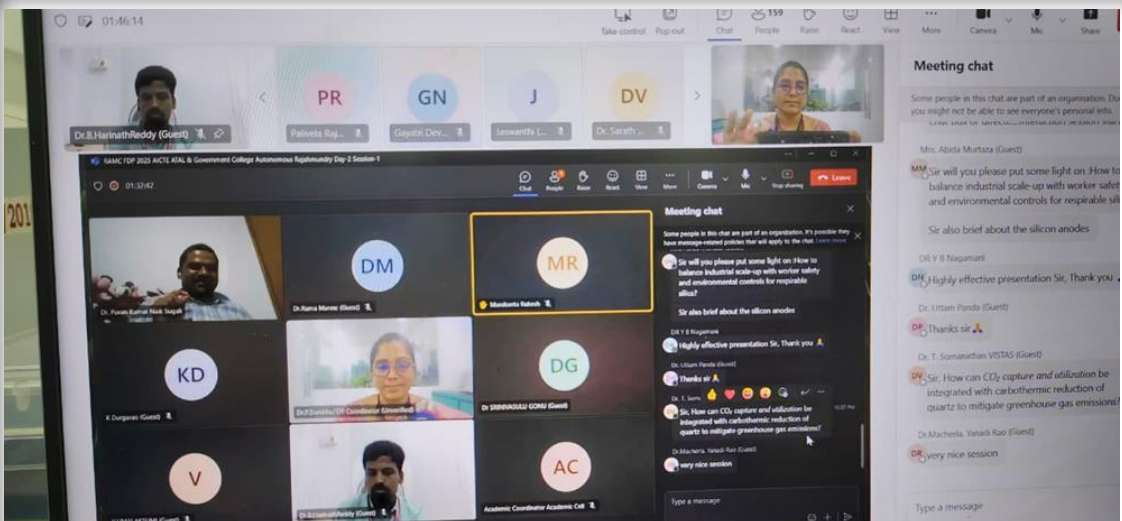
01:46:14

Take control Pop out Chat 159 People Raise React View More Camera Mic Share

Dr.B.HarinathReddy (Guest)

PR Palivela Raj...

GN Gayatri Dev...

J Jaswanthi (...

DV Dr. Sarath ...

Meeting chat

Some people in this chat are part of an organisation. Du you might not be able to see everyone's personal info.

Mrs. Abida Murtaza (Guest)

MM Sir will you please put some light on :How to balance industrial scale-up with worker safet and environmental controls for respirable sil

Sir also brief about the silicon anodes

DR Y B Nagamani

DN Highly effective presentation Sir, Thank you

Dr. Uttam Panda (Guest)

DP Thanks sir

Dr. T. Somanathan VISTAS (Guest)

DV Sir, How can $CO_2$ capture and utilization be integrated with carbothermic reduction of quartz to mitigate greenhouse gas emissions?

Dr.Macherla. Yanadi Rao (Guest)

DR very nice session

Type a message

RAMC FDP 2025 AICTE ATAL & Government College Autonomous Rajahmundry Day-2 Session-1

01:32:42

Chat People Raise React View More Camera Mic Stop sharing Leave

Dr. Pavan Kumar Naik Sugali

DM Dr.Rama Manne (Guest)

MR Manikanta Rakesh

KD K Durgarao (Guest)

Dr.P.Sandhya FDP Coordinator (Unverified)

DG Dr SRINIVASULU GONU (Guest)

V

Dr.B.HarinathReddy (Guest)

AC Academic Coordinator Academic Cell

Meeting chat

Some people in this chat are part of an organisation. It's possible they have message-related policies that will apply to the chat. Learn more

Sir will you please put some light on :How to balance industrial scale-up with worker safety and environmental controls for respirable silica?

Sir also brief about the silicon anodes

DR Y B Nagamani

Highly effective presentation Sir, Thank you

Dr. Uttam Panda (Guest)

Thanks sir

Dr. T. Soma

Sir, How can $CO_2$ capture and utilization be integrated with carbothermic reduction of quartz to mitigate greenhouse gas emissions?

Dr.Macherla. Yanadi Rao (Guest)

very nice session

Type a message